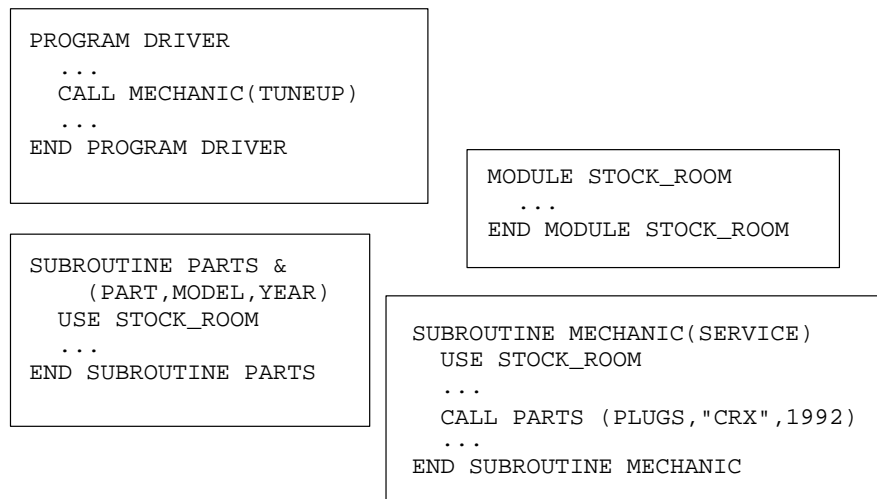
PROGRAM DRIVER
...
CALL MECHANIC(TUNEUP)
...
END PROGRAM DRIVER

MODULE STOCK_ROOM
...
END MODULE STOCK_ROOM

SUBROUTINE PARTS &
(PART,MODEL,YEAR)
USE STOCK_ROOM
...
END SUBROUTINE PARTS

SUBROUTINE MECHANIC(SERVICE)
USE STOCK_ROOM
...
CALL PARTS (PLUGS,"CRX",1992)
...
END SUBROUTINE MECHANIC